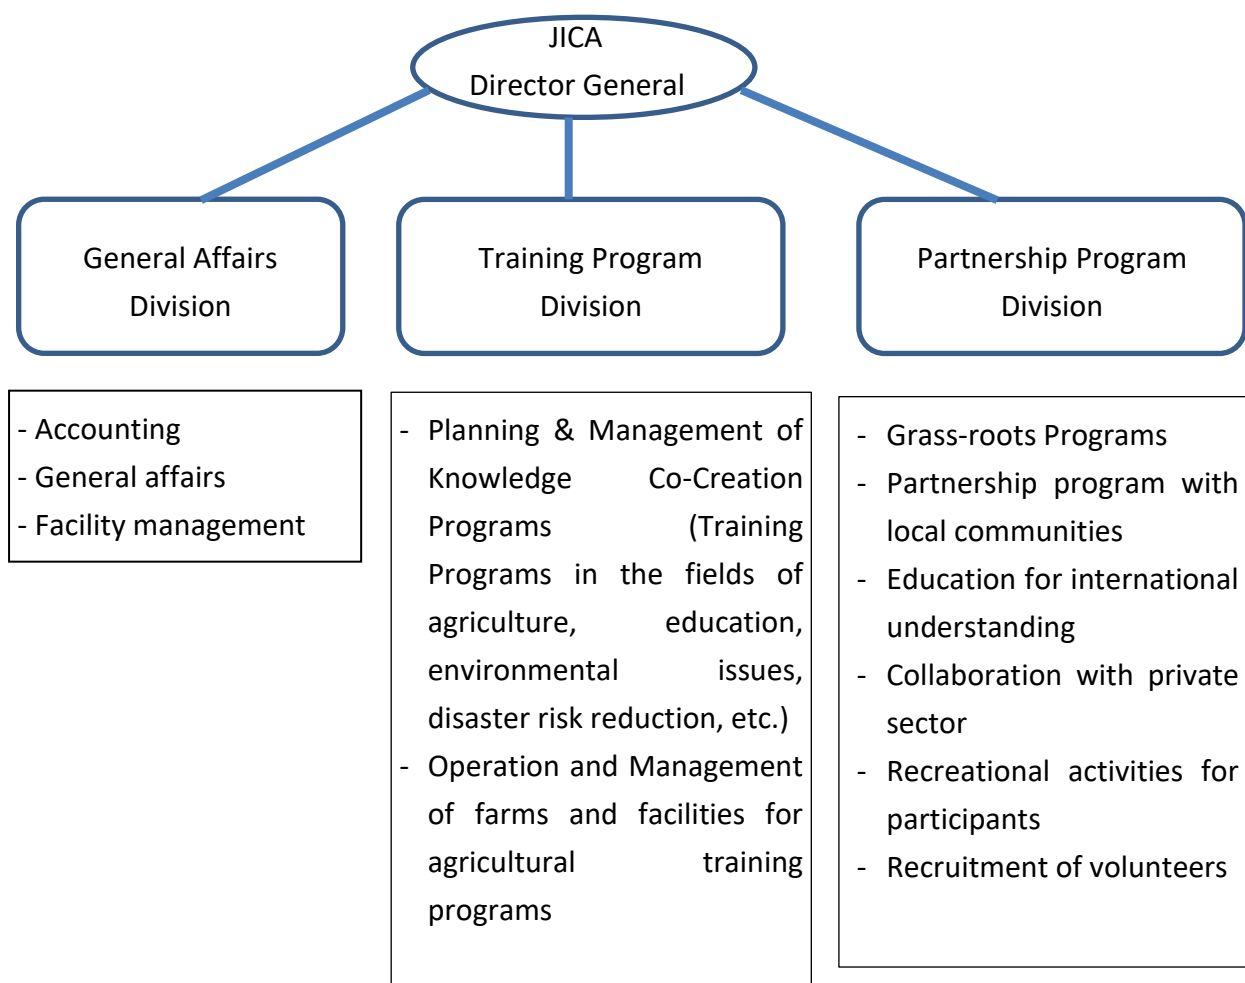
JICA
Director General

General Affairs Division

Training Program Division

Partnership Program Division

- Accounting
- General affairs
- Facility management

- Planning & Management of Knowledge Co-Creation Programs (Training Programs in the fields of agriculture, education, environmental issues, disaster risk reduction, etc.)
- Operation and Management of farms and facilities for agricultural training programs

- Grass-roots Programs
- Partnership program with local communities
- Education for international understanding
- Collaboration with private sector
- Recreational activities for participants
- Recruitment of volunteers